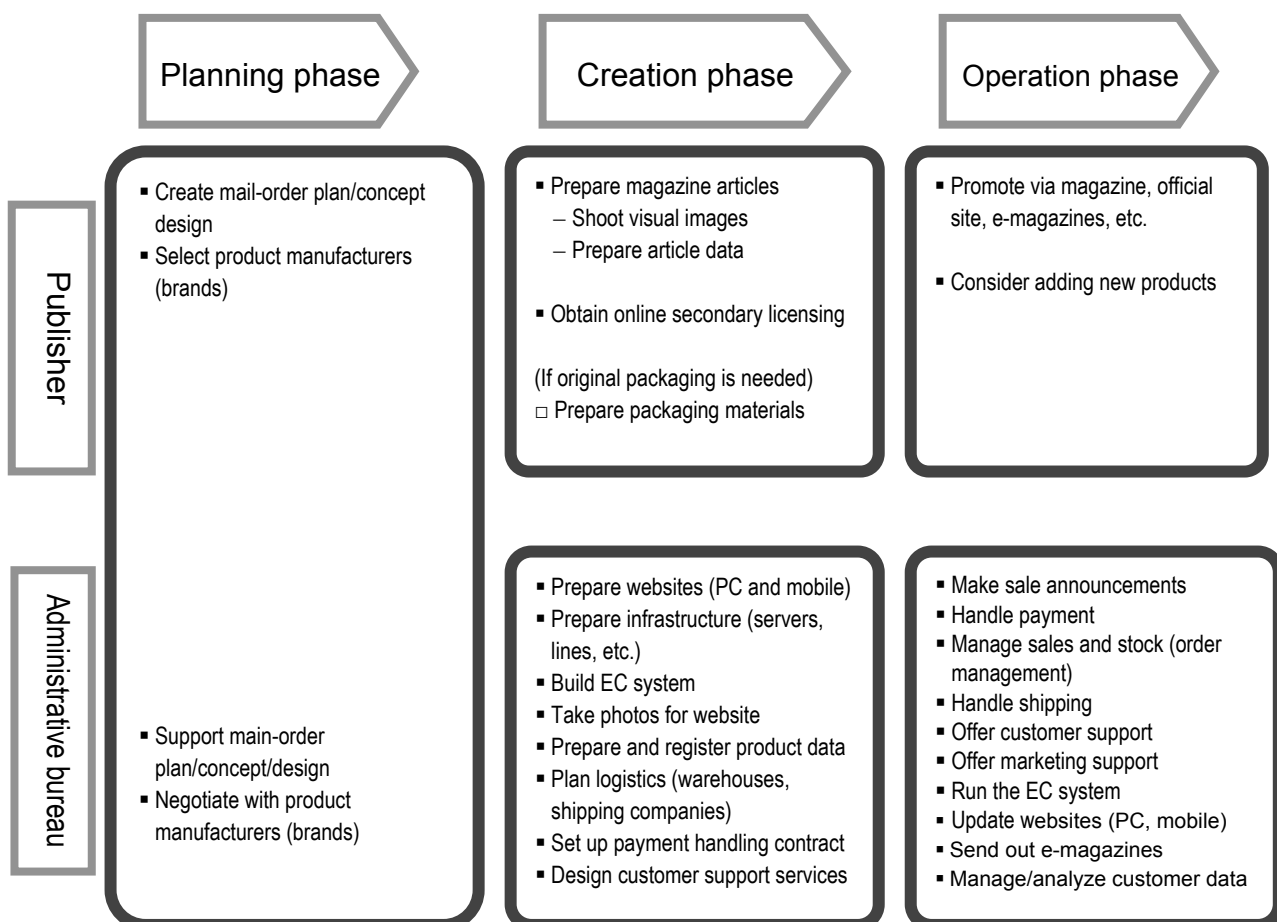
Planning phase

Creation phase

Operation phase

Publisher

▪ Create mail-order plan/concept design
▪ Select product manufacturers (brands)

▪ Prepare magazine articles
– Shoot visual images
– Prepare article data

▪ Obtain online secondary licensing

(If original packaging is needed)
□ Prepare packaging materials

▪ Promote via magazine, official site, e-magazines, etc.

▪ Consider adding new products

Administrative bureau

▪ Support main-order plan/concept/design
▪ Negotiate with product manufacturers (brands)

▪ Prepare websites (PC and mobile)
▪ Prepare infrastructure (servers, lines, etc.)
▪ Build EC system
▪ Take photos for website
▪ Prepare and register product data
▪ Plan logistics (warehouses, shipping companies)
▪ Set up payment handling contract
▪ Design customer support services

▪ Make sale announcements
▪ Handle payment
▪ Manage sales and stock (order management)
▪ Handle shipping
▪ Offer customer support
▪ Offer marketing support
▪ Run the EC system
▪ Update websites (PC, mobile)
▪ Send out e-magazines
▪ Manage/analyze customer data